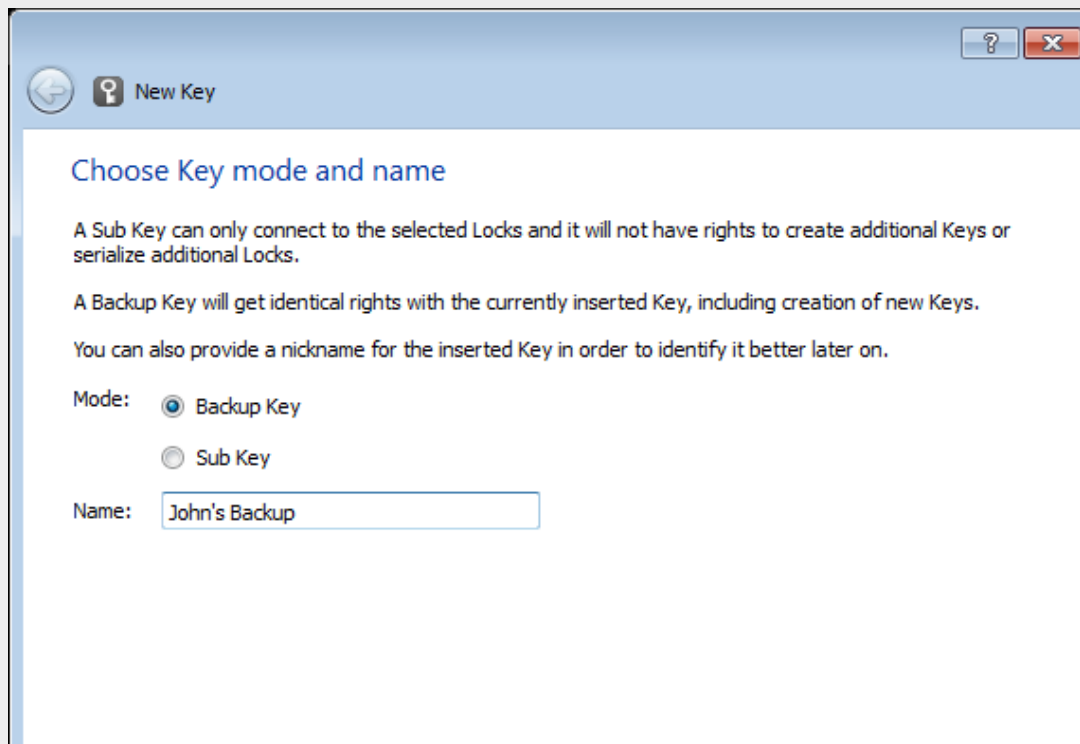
?

New Key

Choose Key mode and name

A Sub Key can only connect to the selected Locks and it will not have rights to create additional Keys or serialize additional Locks.

A Backup Key will get identical rights with the currently inserted Key, including creation of new Keys.

You can also provide a nickname for the inserted Key in order to identify it better later on.

Mode: Backup Key

Sub Key

Name: John's Backup